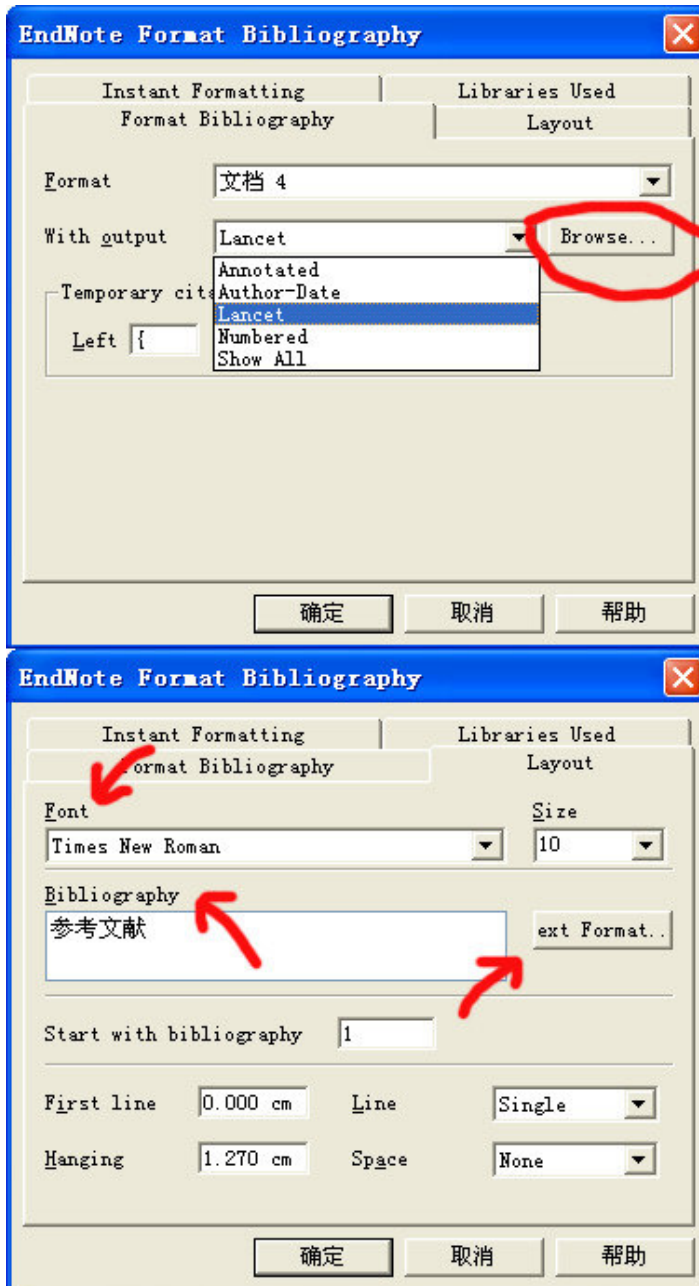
EndNote Format Bibliography

Instant Formatting
Libraries Used
Format Bibliography
Layout

Format
文档 4

With output
Lancet
Browse...

Annotated
Author-Date
Lancet
Numbered
Show All

Temporary cit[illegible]

Left {

确定
取消
帮助

EndNote Format Bibliography

Instant Formatting
Libraries Used
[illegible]ormat Bibliography
Layout

Font
Times New Roman
Size
10

Bibliography
参考文献
ext Format..

Start with bibliography 1

First line 0.000 cm
Line Single
Hanging 1.270 cm
Space None

确定
取消
帮助